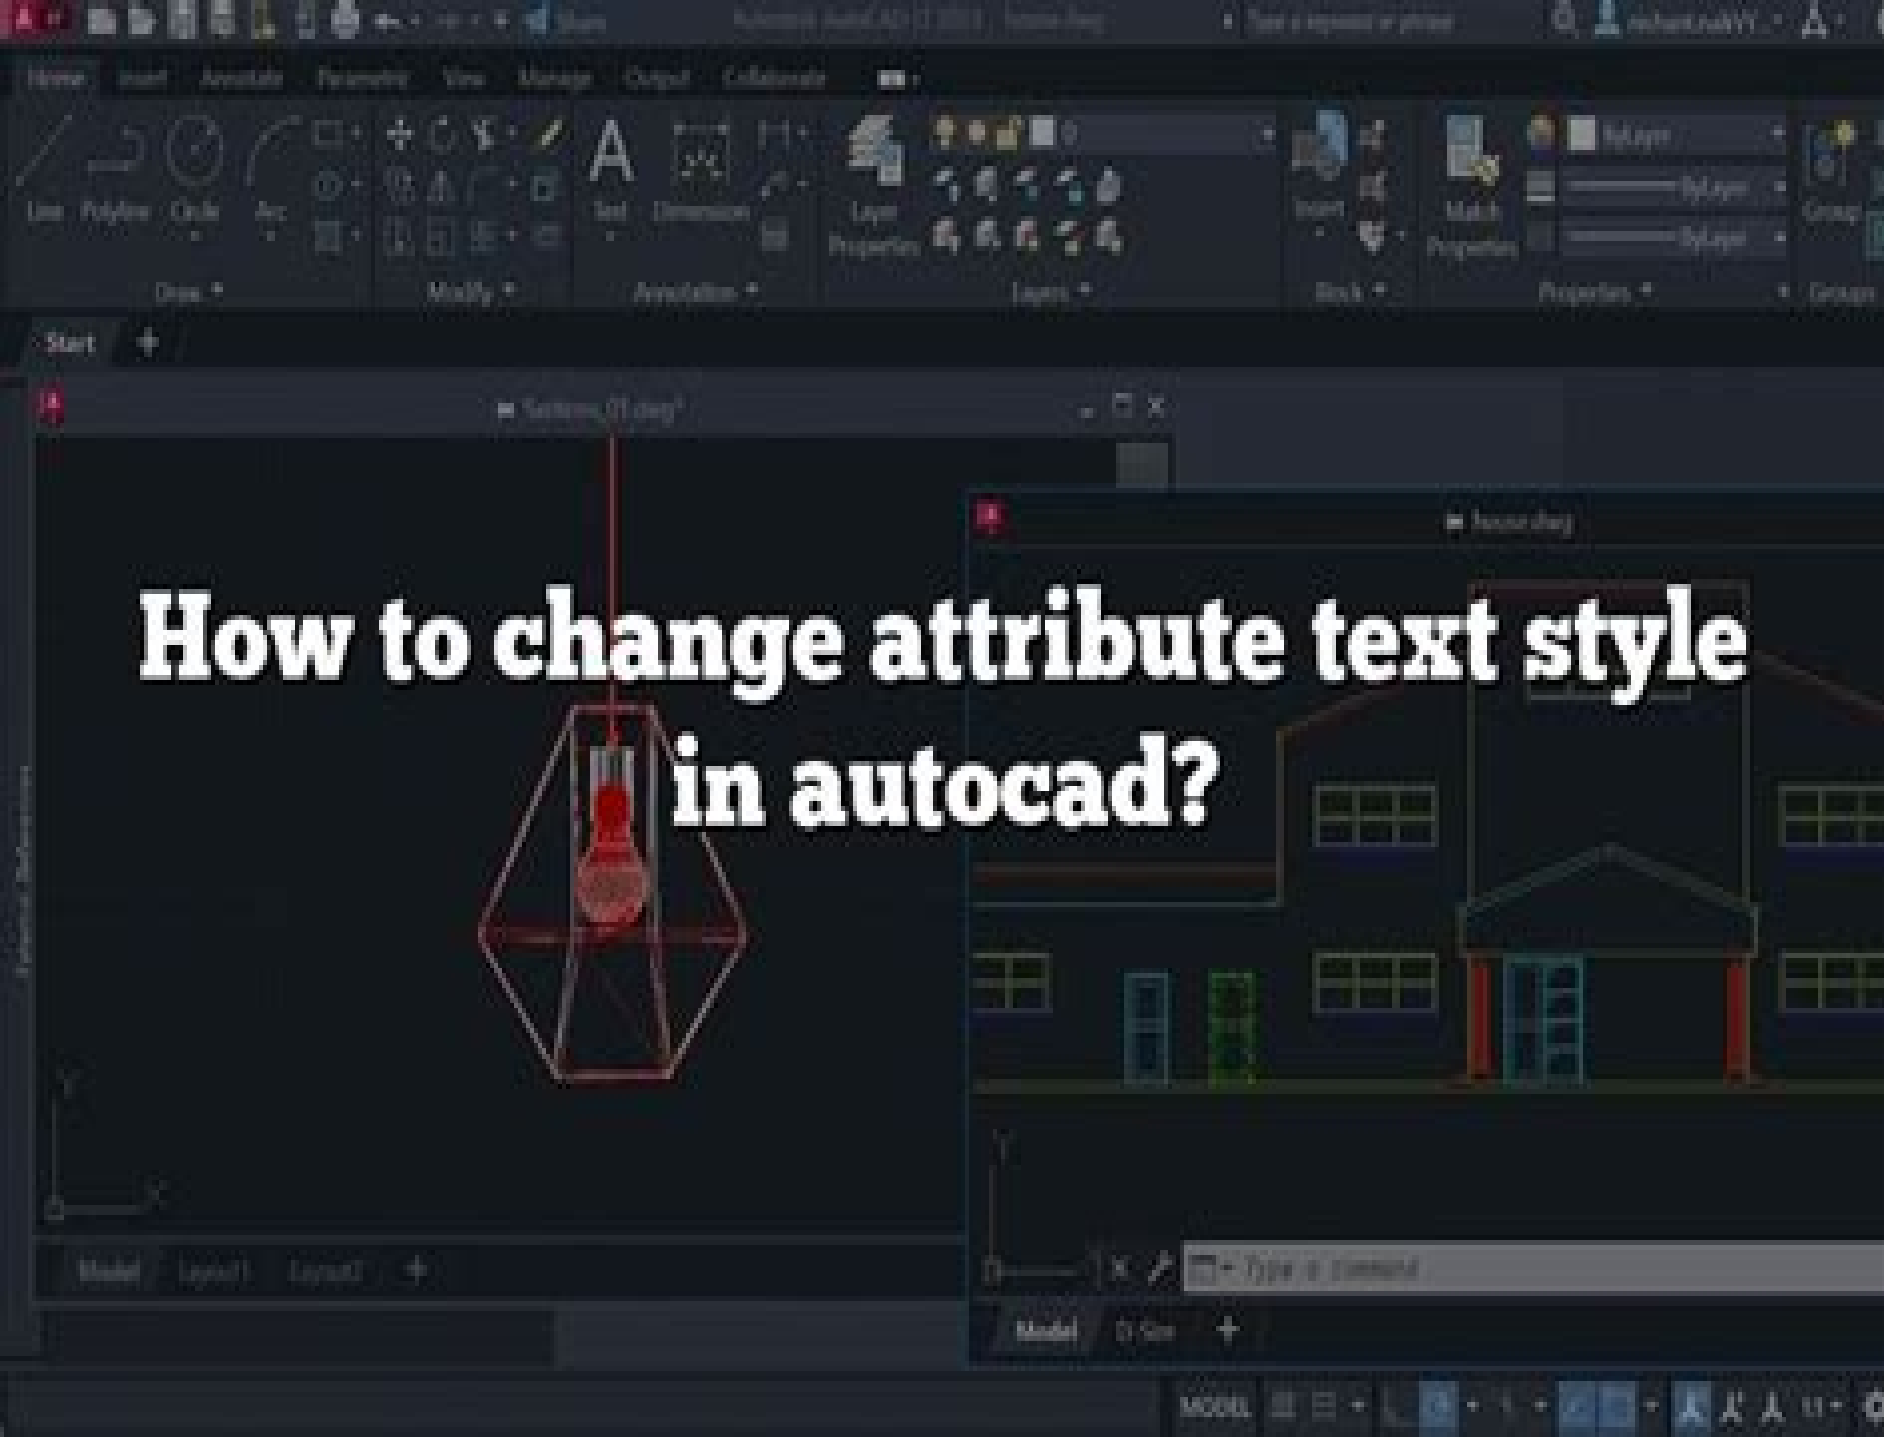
Share

Type a keyword or phrase

Home Insert Annotate Parametric View Manage Output Collaborate

Line Polyline Circle Arc

Text Dimension

Layer Properties

Insert

Match Properties

ByLayer

ByLayer

ByLayer

Group

Draw ▾ Modify ▾ Annotation ▾ Layers ▾ Block ▾ Properties ▾ Groups

Start +

house.dwg

How to change attribute text style in autocad?

Model Layout1 Layout2 +

Type a command

Model D Size +

MODEL